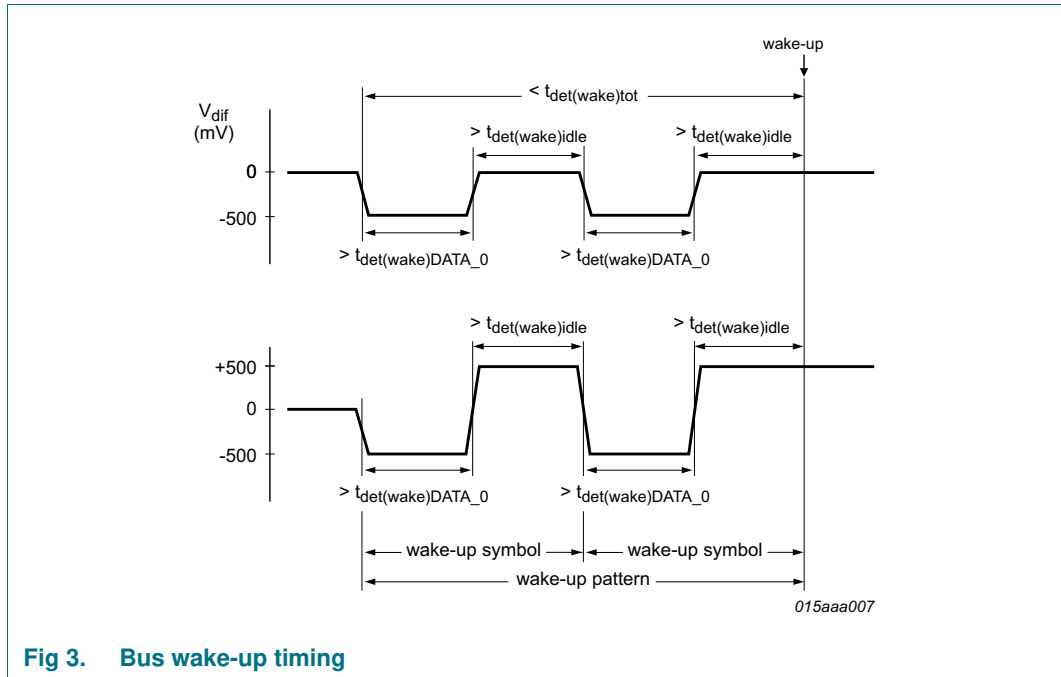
wake-up

$< t_{det(wake)tot}$

$V_{dif}$
(mV)

$> t_{det(wake)idle}$

$> t_{det(wake)idle}$

0

-500

$> t_{det(wake)DATA\_0}$

$> t_{det(wake)DATA\_0}$

$> t_{det(wake)idle}$

$> t_{det(wake)idle}$

+500

0

-500

$> t_{det(wake)DATA\_0}$

$> t_{det(wake)DATA\_0}$

wake-up symbol

wake-up symbol

wake-up pattern

015aaa007

Fig 3. Bus wake-up timing